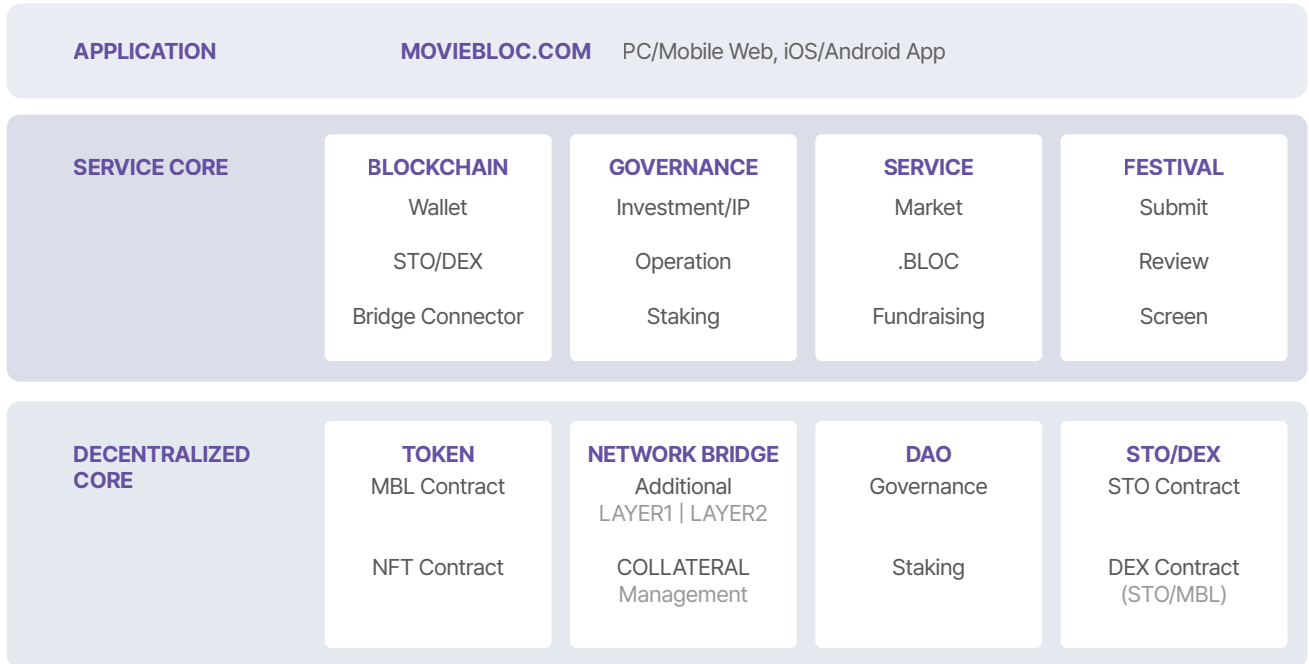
APPLICATION

MOVIEBLOC.COM PC/Mobile Web, iOS/Android App

SERVICE CORE

BLOCKCHAIN
Wallet
STO/DEX
Bridge Connector

GOVERNANCE
Investment/IP
Operation
Staking

SERVICE
Market
.BLOC
Fundraising

FESTIVAL
Submit
Review
Screen

DECENTRALIZED CORE

TOKEN
MBL Contract
NFT Contract

NETWORK BRIDGE
Additional
LAYER1 | LAYER2
COLLATERAL
Management

DAO
Governance
Staking

STO/DEX
STO Contract
DEX Contract
(STO/MBL)